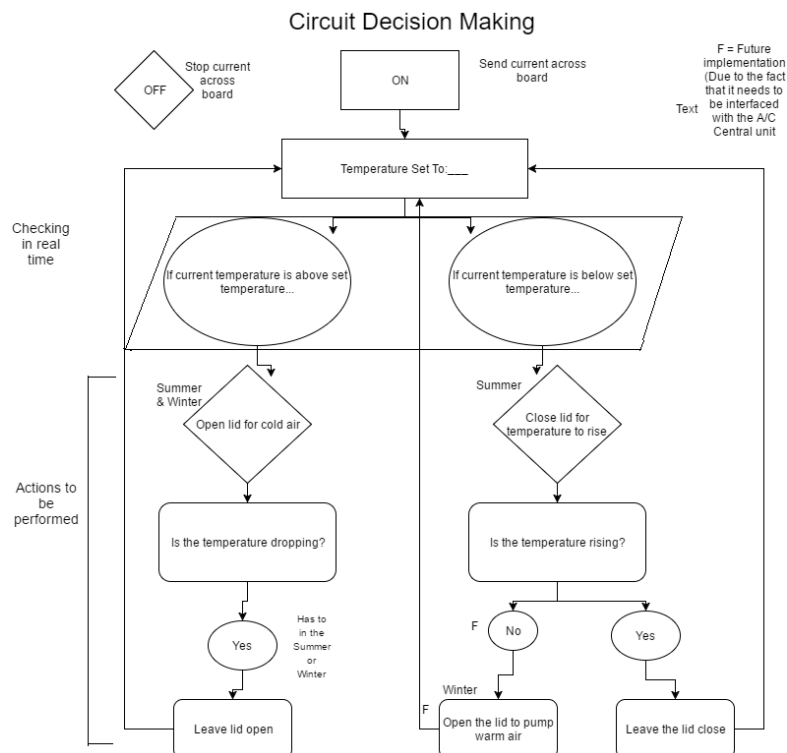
Circuit Decision Making

OFF

Stop current across board

ON

Send current across board

F = Future implementation (Due to the fact that it needs to be interfaced with the A/C Central unit

Text

Temperature Set To:___

Checking in real time

If current temperature is above set temperature...

If current temperature is below set temperature...

Summer & Winter

Open lid for cold air

Summer

Close lid for temperature to rise

Actions to be performed

Is the temperature dropping?

Is the temperature rising?

Yes

Has to in the Summer or Winter

F

No

Yes

Winter

Leave lid open

F

Open the lid to pump warm air

Leave the lid close